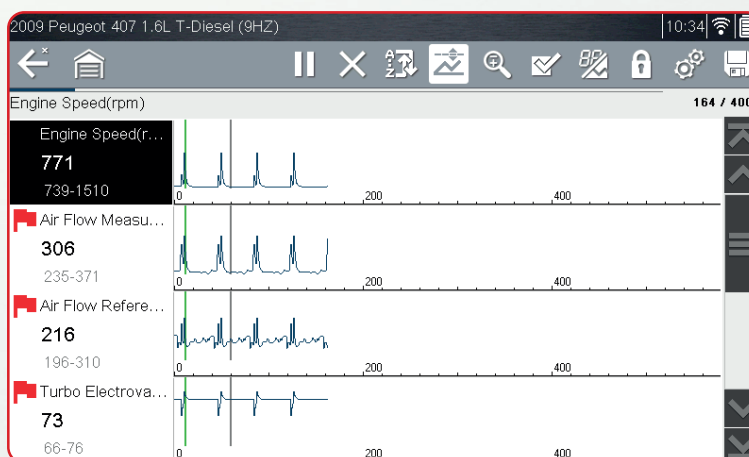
2009 Peugeot 407 1.6L T-Diesel (9HZ)

10:34

Engine Speed(rpm)

164 / 400

Engine Speed(r...
771
739-1510

0 200 400

Air Flow Measu...
306
235-371

0 200 400

Air Flow Refere...
216
196-310

0 200 400

Turbo Electrova...
73
66-76

0 200 400